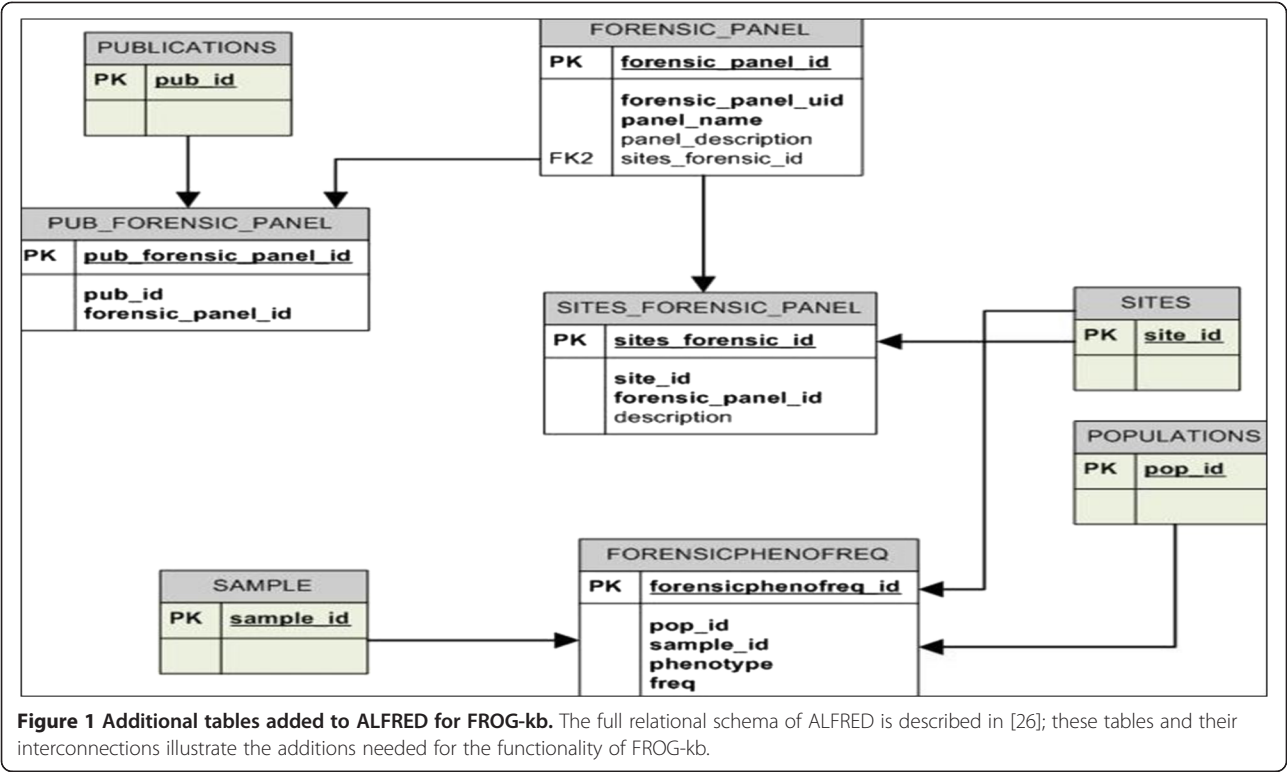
PUBLICATIONS

| PK | pub_id |
|---|---|
| | |

FORENSIC_PANEL

| PK | forensic_panel_id |
|---|---|
| FK2 | forensic_panel_uid panel_name panel_description sites_forensic_id |

PUB_FORENSIC_PANEL

| PK | pub_forensic_panel_id |
|---|---|
| | pub_id forensic_panel_id |

SITES_FORENSIC_PANEL

| PK | sites_forensic_id |
|---|---|
| | site_id forensic_panel_id description |

SITES

| PK | site_id |
|---|---|
| | |

POPULATIONS

| PK | pop_id |
|---|---|
| | |

SAMPLE

| PK | sample_id |
|---|---|
| | |

FORENSICPHENOFREQ

| PK | forensicphenofreq_id |
|---|---|
| | pop_id sample_id phenotype freq |

**Figure 1 Additional tables added to ALFRED for FROG-kb.** The full relational schema of ALFRED is described in [26]; these tables and their interconnections illustrate the additions needed for the functionality of FROG-kb.